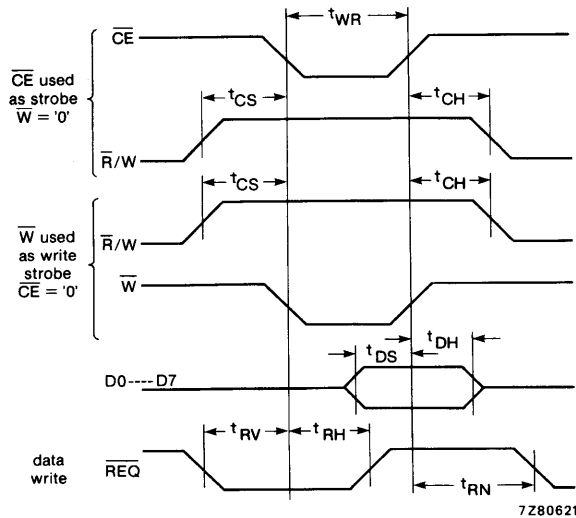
$t_{WR}$

$\overline{CE}$

$\overline{CE}$ used as strobe $\overline{W}$ = '0'

$t_{CS}$

$t_{CH}$

$\overline{R}$/W

$t_{CS}$

$t_{CH}$

$\overline{W}$ used as write strobe $\overline{CE}$ = '0'

$\overline{R}$/W

$\overline{W}$

$t_{DS}$

$t_{DH}$

D0----D7

$t_{RV}$

$t_{RH}$

data write

$\overline{REQ}$

$t_{RN}$

7Z80621